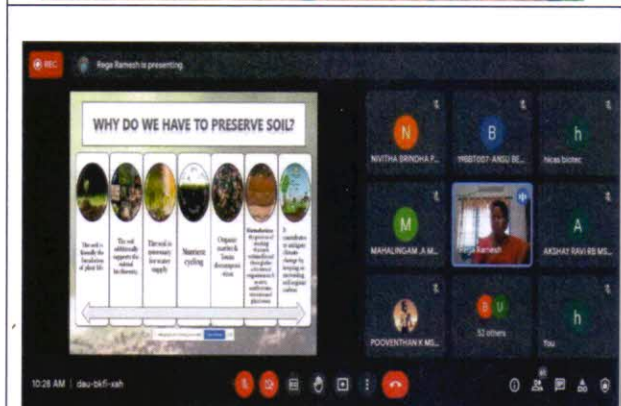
REC

Rega Ramesh is presenting

WHY DO WE HAVE TO PRESERVE SOIL?

The soil is basically the foundation of plant life

The soil additionally supports the natural biodiversity

The soil is necessary for water supply

Nutrient cycling

Organic matter & humus decomposition

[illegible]

It contributes to mitigate climate change by keeping or increasing soil organic carbon

N
NIVITHA BRINDHA P...

B
19BBT007- ANSU BE...

h
hicas biotec

M
MAHALINGAM .A.M...

Rega Ramesh

A
AKSHAY RAVI RB MS...

POOVENTHAN K MS...

52 others

h
You

10:28 AM | dau-bkfi-xah